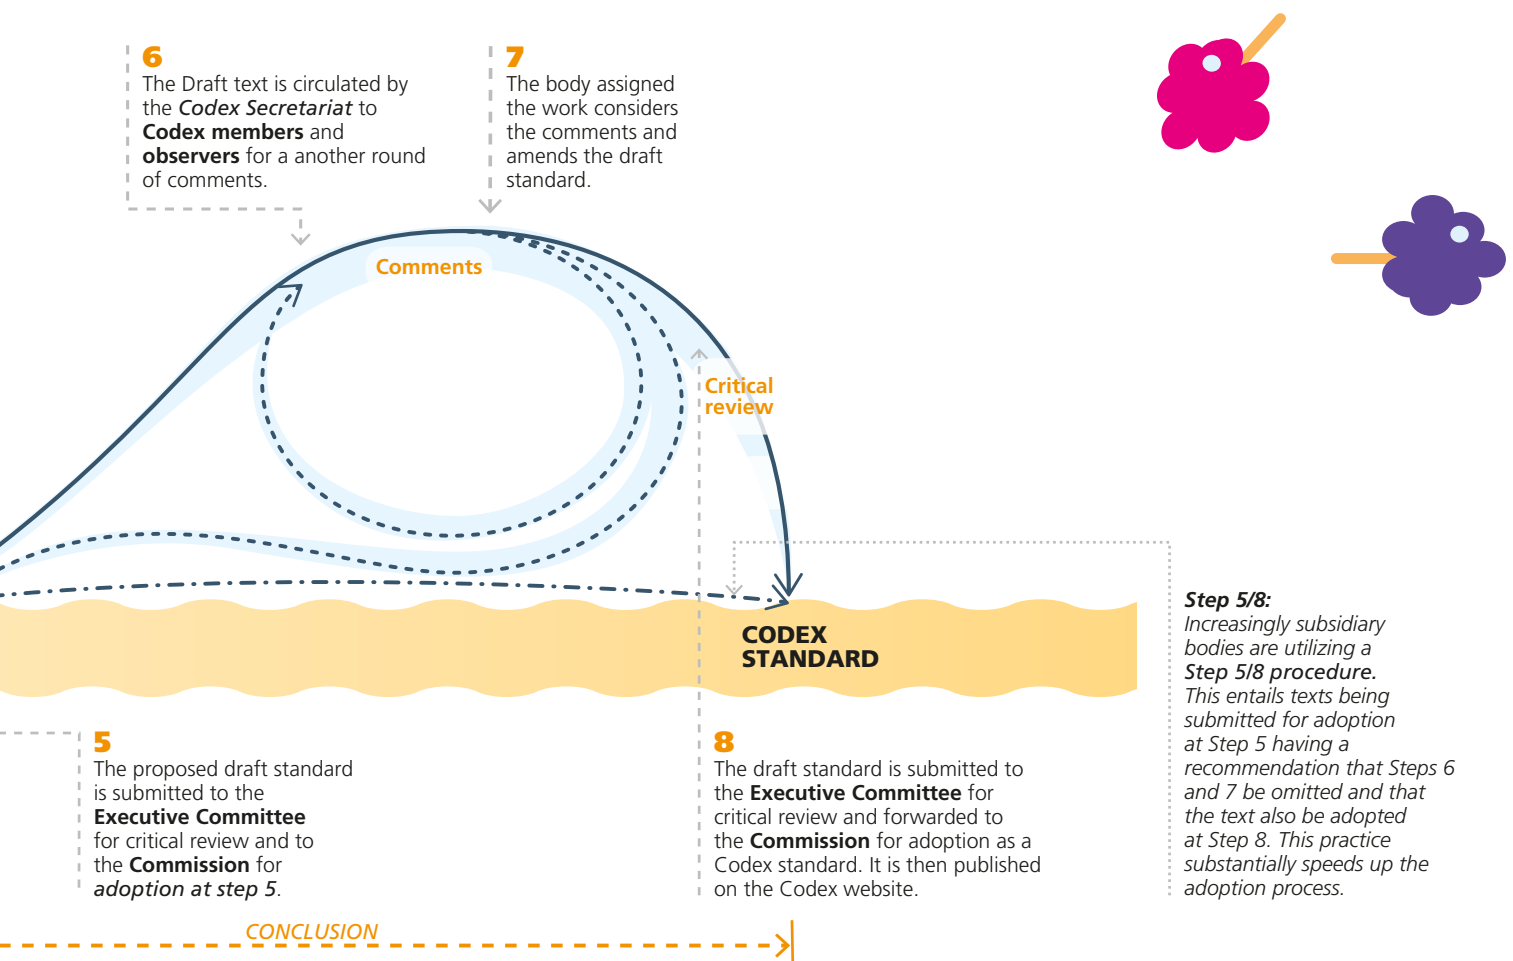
6
The Draft text is circulated by the *Codex Secretariat* to **Codex members** and **observers** for a another round of comments.

7
The body assigned the work considers the comments and amends the draft standard.

Comments

Critical review

CODEX STANDARD

*Step 5/8:*
*Increasingly subsidiary bodies are utilizing a*
***Step 5/8 procedure.***
*This entails texts being submitted for adoption at Step 5 having a recommendation that Steps 6 and 7 be omitted and that the text also be adopted at Step 8. This practice substantially speeds up the adoption process.*

5
The proposed draft standard is submitted to the **Executive Committee** for critical review and to the **Commission** for ***adoption at step 5***.

8
The draft standard is submitted to the **Executive Committee** for critical review and forwarded to the **Commission** for adoption as a Codex standard. It is then published on the Codex website.

CONCLUSION